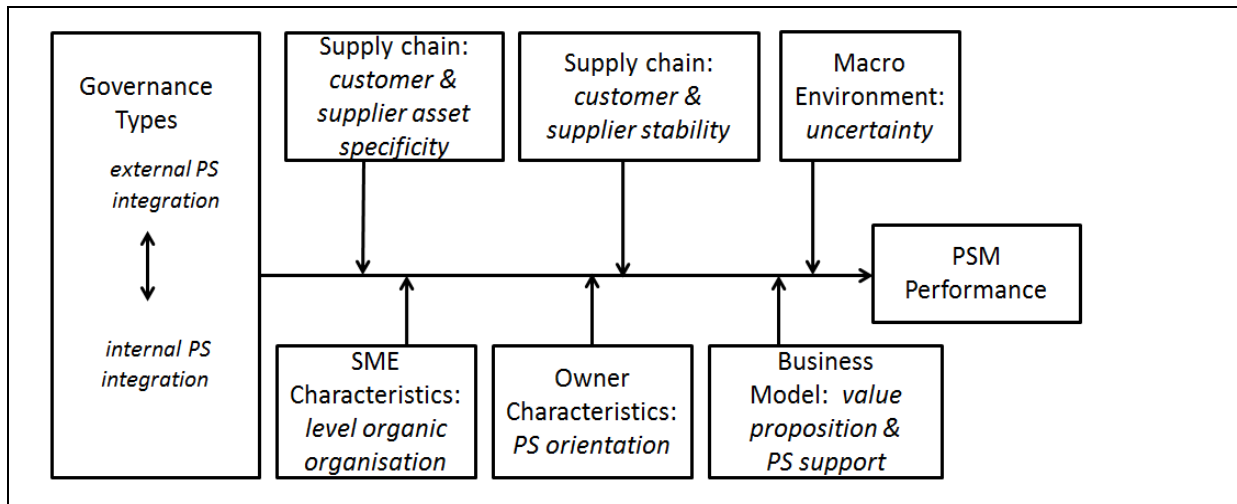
Governance Types

external PS integration

internal PS integration

Supply chain: customer & supplier asset specificity

Supply chain: customer & supplier stability

Macro Environment: uncertainty

PSM Performance

SME Characteristics: level organic organisation

Owner Characteristics: PS orientation

Business Model: value proposition & PS support